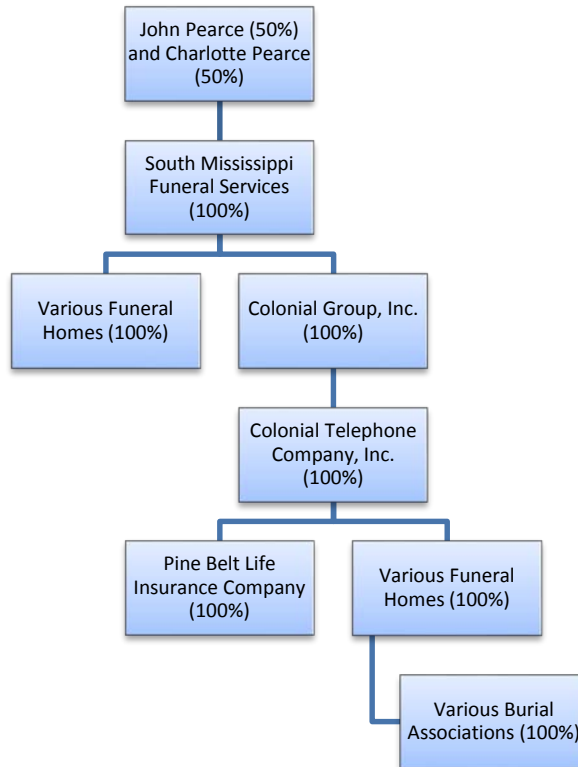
John Pearce (50%) and Charlotte Pearce (50%)

South Mississippi Funeral Services (100%)

Various Funeral Homes (100%)

Colonial Group, Inc. (100%)

Colonial Telephone Company, Inc. (100%)

Pine Belt Life Insurance Company (100%)

Various Funeral Homes (100%)

Various Burial Associations (100%)